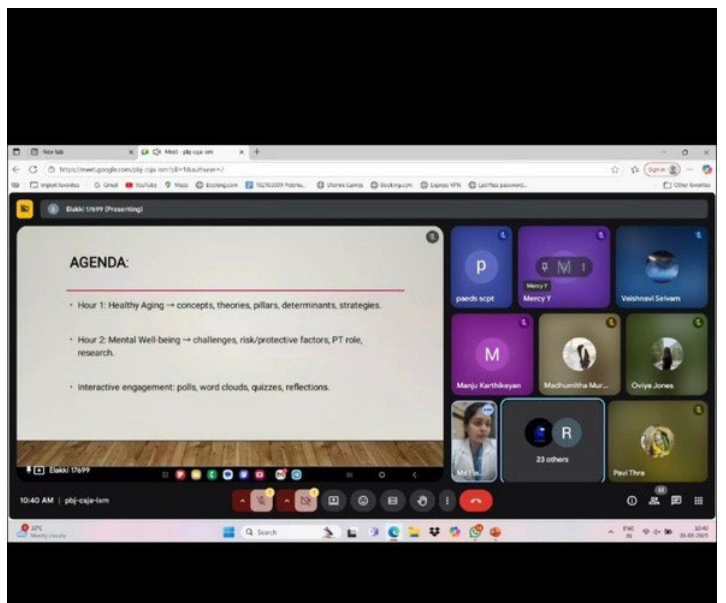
New tab
Meet - pbj-csja-ixm
https://meet.google.com/pbj-csja-ixm?pli=1&authuser=2
Import favorites Gmail YouTube Maps Booking.com Express VPN LastPass password...
Other favorites
Sign in
Elakki 17699 (Presenting)

AGENDA:

• Hour 1: Healthy Aging → concepts, theories, pillars, determinants, strategies.

• Hour 2: Mental Well-being → challenges, risk/protective factors, PT role, research.

• Interactive engagement: polls, word clouds, quizzes, reflections.

Elakki 17699
paeds scpt
Mercy Y
Mercy Y
Vaishnavi Selvam
Manju Karthikeyan
Madhumitha Mur...
Oviya Jones
Me (Ya...
23 others
Pavi Thra
10:40 AM | pbj-csja-ixm
31°C Mostly cloudy
Search
ENG IN
10:40
26-08-2025